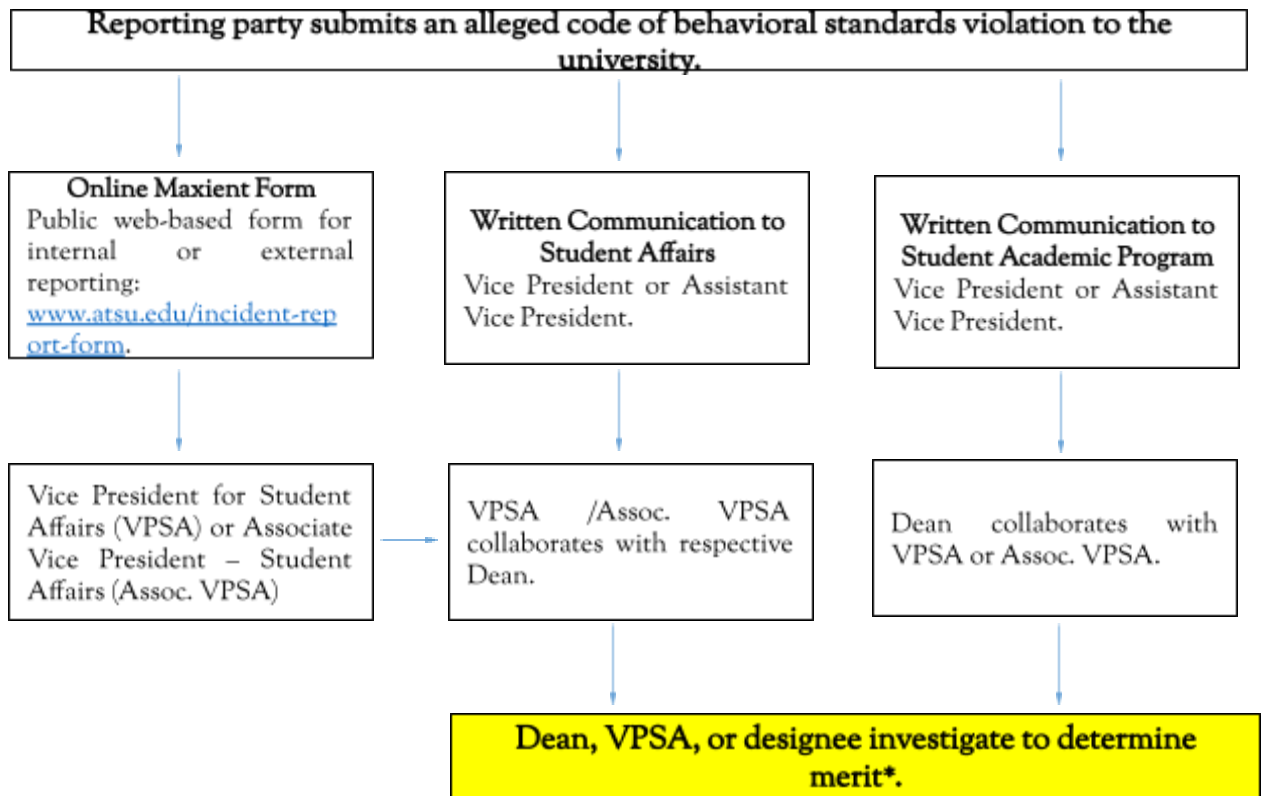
Reporting party submits an alleged code of behavioral standards violation to the university.

Online Maxient Form
Public web-based form for internal or external reporting: www.atsu.edu/incident-report-form.

Written Communication to Student Affairs
Vice President or Assistant Vice President.

Written Communication to Student Academic Program
Vice President or Assistant Vice President.

Vice President for Student Affairs (VPSA) or Associate Vice President – Student Affairs (Assoc. VPSA)

VPSA /Assoc. VPSA collaborates with respective Dean.

Dean collaborates with VPSA or Assoc. VPSA.

Dean, VPSA, or designee investigate to determine merit*.